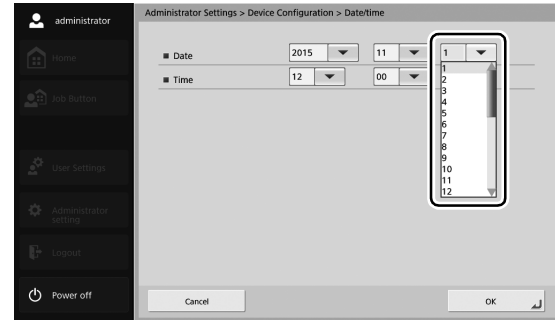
administrator

Home

Job Button

User Settings

Administrator setting

Logout

Power off

Administrator Settings > Device Configuration > Date/time

■ Date 2015 11 1

■ Time 12 00

1
2
3
4
5
6
7
8
9
10
11
12

Cancel

OK